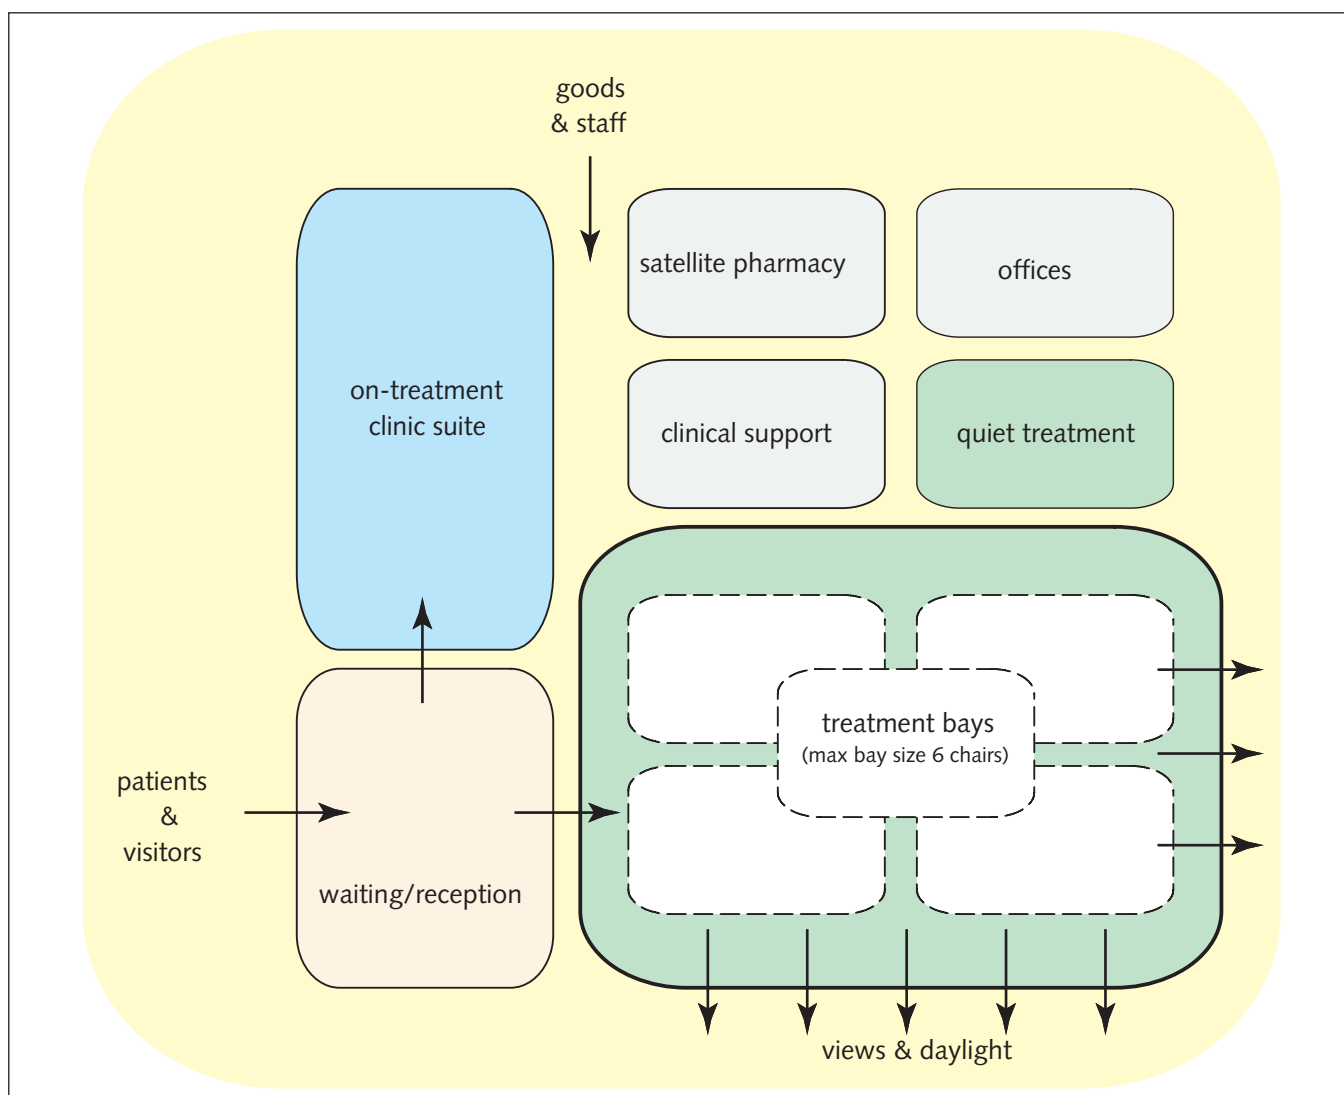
goods
& staff

on-treatment
clinic suite

satellite pharmacy

offices

clinical support

quiet treatment

patients
&
visitors

waiting/reception

treatment bays
(max bay size 6 chairs)

views & daylight